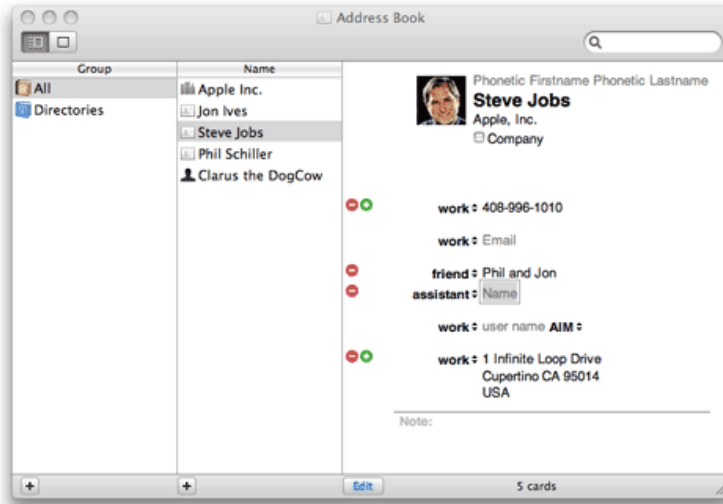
Address Book

Group

All

Directories

Name

Apple Inc.

Jon Ives

Steve Jobs

Phil Schiller

Clarus the DogCow

Phonetic Firstname Phonetic Lastname

Steve Jobs

Apple, Inc.

Company

work 408-996-1010

work Email

friend Phil and Jon

assistant Name

work user name AIM

work 1 Infinite Loop Drive
Cupertino CA 95014
USA

Note:

+

+

Edit

5 cards